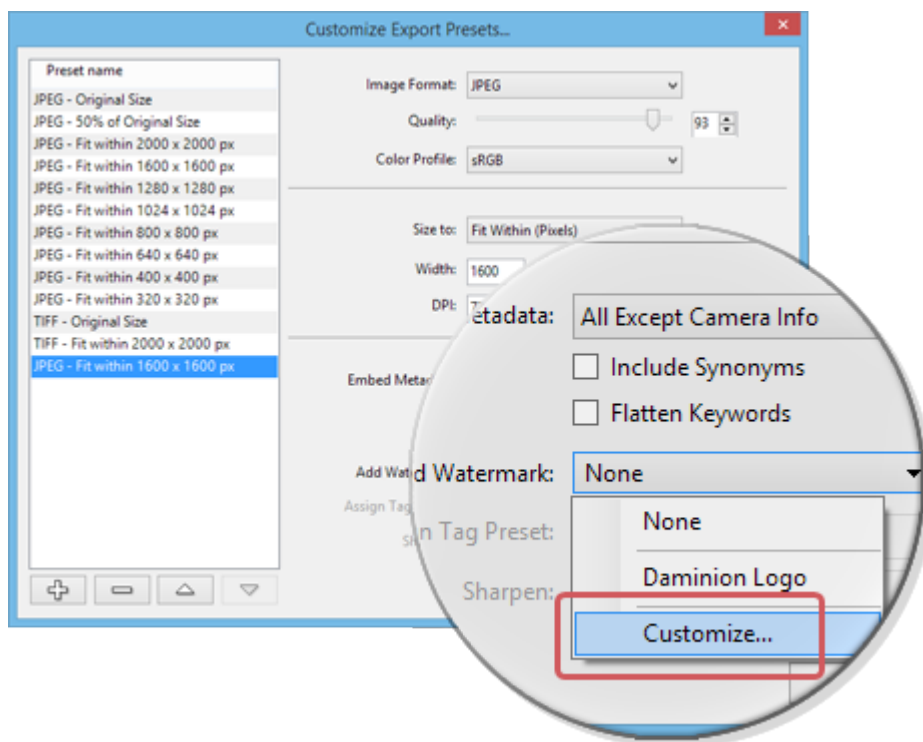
Customize Export Presets...

Preset name
JPEG - Original Size
JPEG - 50% of Original Size
JPEG - Fit within 2000 x 2000 px
JPEG - Fit within 1600 x 1600 px
JPEG - Fit within 1280 x 1280 px
JPEG - Fit within 1024 x 1024 px
JPEG - Fit within 800 x 800 px
JPEG - Fit within 640 x 640 px
JPEG - Fit within 400 x 400 px
JPEG - Fit within 320 x 320 px
TIFF - Original Size
TIFF - Fit within 2000 x 2000 px
JPEG - Fit within 1600 x 1600 px

Image Format: JPEG
Quality: 93
Color Profile: sRGB
Size to: Fit Within (Pixels)
Width: 1600
DPI:
Embed Meta
Add Wat
Assign Tag
Sh

etadata: All Except Camera Info
Include Synonyms
Flatten Keywords
d Watermark: None
n Tag Preset:
Sharpen:
None
Daminion Logo
Customize...